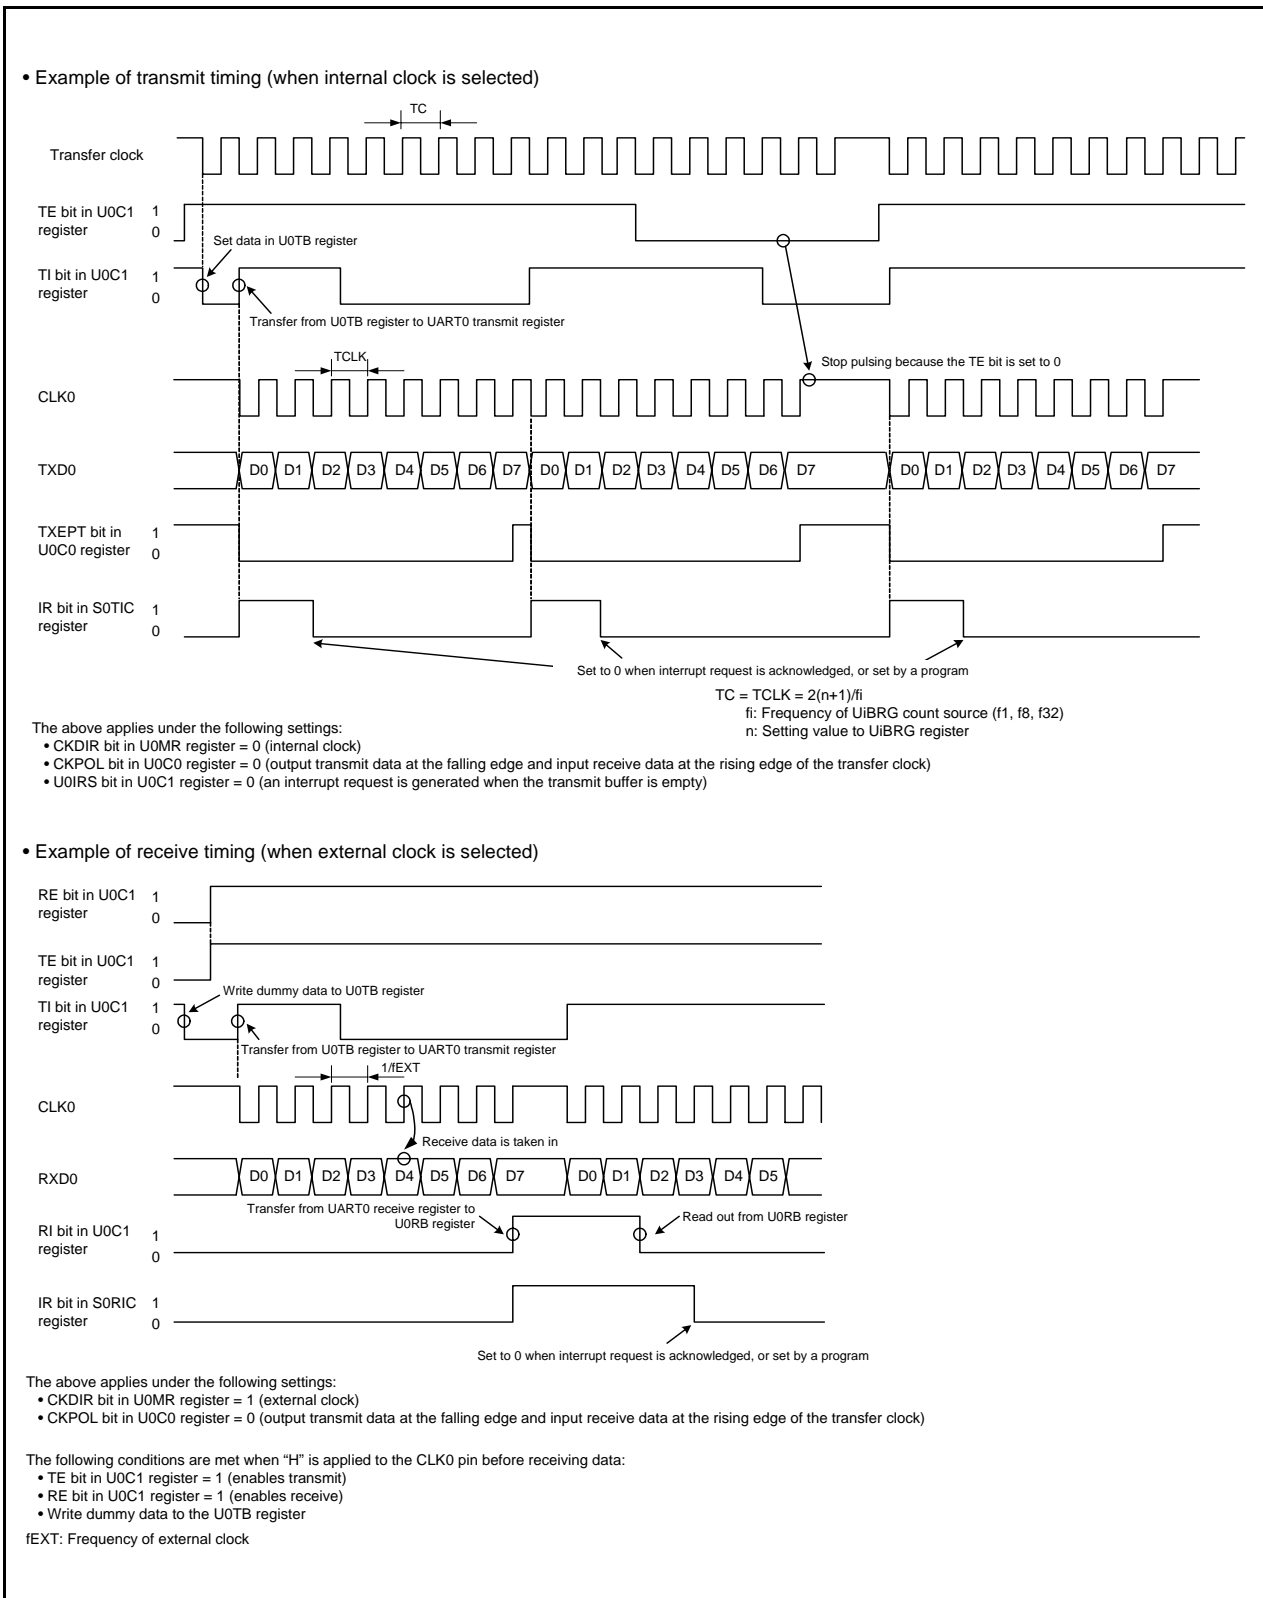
• Example of transmit timing (when internal clock is selected)

TC

Transfer clock

TE bit in U0C1 register 1 0

Set data in U0TB register

TI bit in U0C1 register 1 0

Transfer from U0TB register to UART0 transmit register

TCLK

Stop pulsing because the TE bit is set to 0

CLK0

TXD0 D0 D1 D2 D3 D4 D5 D6 D7 D0 D1 D2 D3 D4 D5 D6 D7 D0 D1 D2 D3 D4 D5 D6 D7

TXEPT bit in U0C0 register 1 0

IR bit in S0TIC register 1 0

Set to 0 when interrupt request is acknowledged, or set by a program

TC = TCLK = 2(n+1)/fi
fi: Frequency of UiBRG count source (f1, f8, f32)
n: Setting value to UiBRG register

The above applies under the following settings:
• CKDIR bit in U0MR register = 0 (internal clock)
• CKPOL bit in U0C0 register = 0 (output transmit data at the falling edge and input receive data at the rising edge of the transfer clock)
• U0IRS bit in U0C1 register = 0 (an interrupt request is generated when the transmit buffer is empty)

• Example of receive timing (when external clock is selected)

RE bit in U0C1 register 1 0

TE bit in U0C1 register 1 0

Write dummy data to U0TB register

TI bit in U0C1 register 1 0

Transfer from U0TB register to UART0 transmit register

1/fEXT

CLK0

Receive data is taken in

RXD0 D0 D1 D2 D3 D4 D5 D6 D7 D0 D1 D2 D3 D4 D5

Transfer from UART0 receive register to U0RB register

Read out from U0RB register

RI bit in U0C1 register 1 0

IR bit in S0RIC register 1 0

Set to 0 when interrupt request is acknowledged, or set by a program

The above applies under the following settings:
• CKDIR bit in U0MR register = 1 (external clock)
• CKPOL bit in U0C0 register = 0 (output transmit data at the falling edge and input receive data at the rising edge of the transfer clock)

The following conditions are met when "H" is applied to the CLK0 pin before receiving data:
• TE bit in U0C1 register = 1 (enables transmit)
• RE bit in U0C1 register = 1 (enables receive)
• Write dummy data to the U0TB register

fEXT: Frequency of external clock